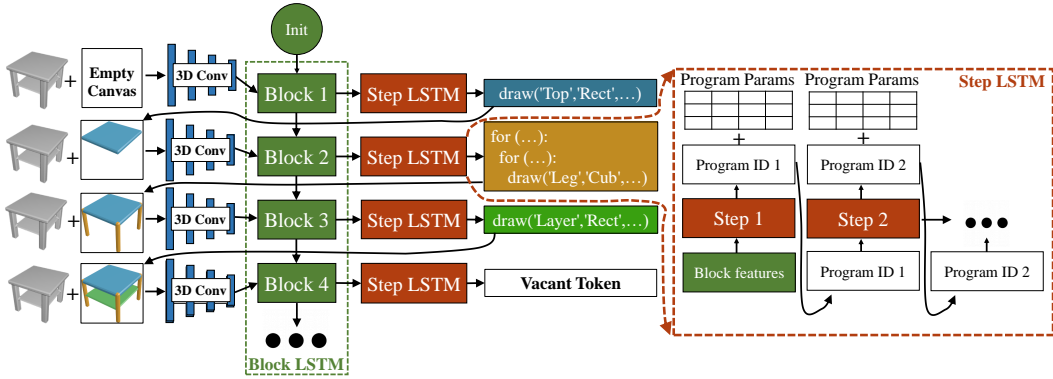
Init

+ Empty Canvas → 3D Conv → Block 1 → Step LSTM → draw('Top','Rect',…)

+ → 3D Conv → Block 2 → Step LSTM → for (…):
for (…):
draw('Leg','Cub',…)

+ → 3D Conv → Block 3 → Step LSTM → draw('Layer','Rect',…)

+ → 3D Conv → Block 4 → Step LSTM → Vacant Token

●●●

Block LSTM

Program Params
Program Params
Step LSTM

+
+

Program ID 1
Program ID 2

Step 1
Step 2
●●●

Block features
Program ID 1
Program ID 2